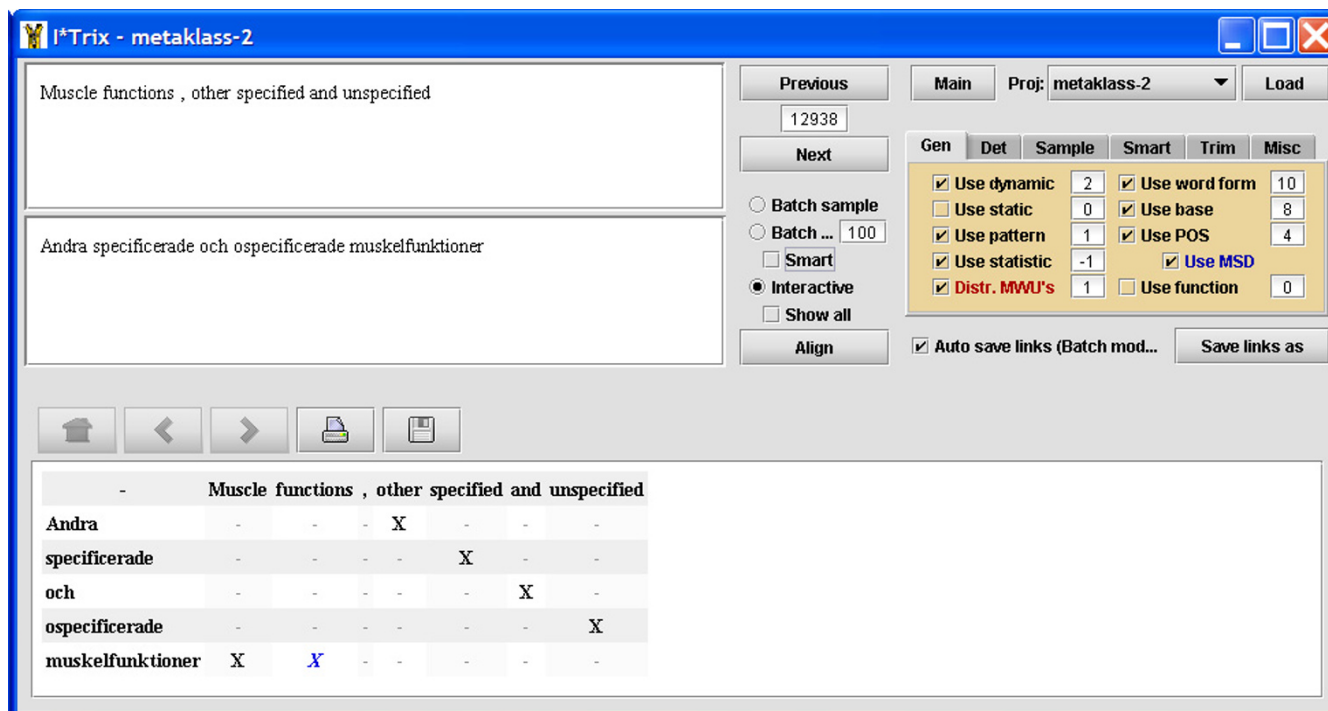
I*Trix - metaklass-2

Muscle functions , other specified and unspecified

Andra specificerade och ospecificerade muskelfunktioner

Previous
12938
Next
Batch sample
Batch ... 100
Smart
Interactive
Show all
Align

Main Proj: metaklass-2 Load

Gen Det Sample Smart Trim Misc

Use dynamic 2
Use static 0
Use pattern 1
Use statistic -1
Distr. MWU's 1
Use word form 10
Use base 8
Use POS 4
Use MSD
Use function 0

Auto save links (Batch mod...
Save links as

| - | Muscle | functions | , | other | specified | and | unspecified |
|---|---|---|---|---|---|---|---|
| Andra | - | - | - | X | - | - | - |
| specificerade | - | - | - | - | X | - | - |
| och | - | - | - | - | - | X | - |
| ospecificerade | - | - | - | - | - | - | X |
| muskelfunktioner | X | X | - | - | - | - | - |